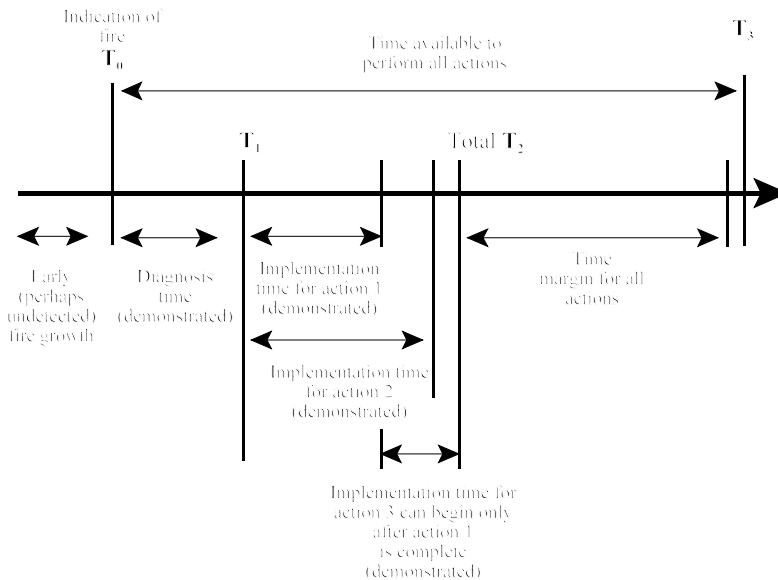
Indication of fire
$T_0$

Time available to perform all actions

$T_3$

$T_1$

Total $T_2$

Early (perhaps undetected) fire growth

Diagnosis time (demonstrated)

Implementation time for action 1 (demonstrated)

Time margin for all actions

Implementation time for action 2 (demonstrated)

Implementation time for action 3 can begin only after action 1 is complete (demonstrated)